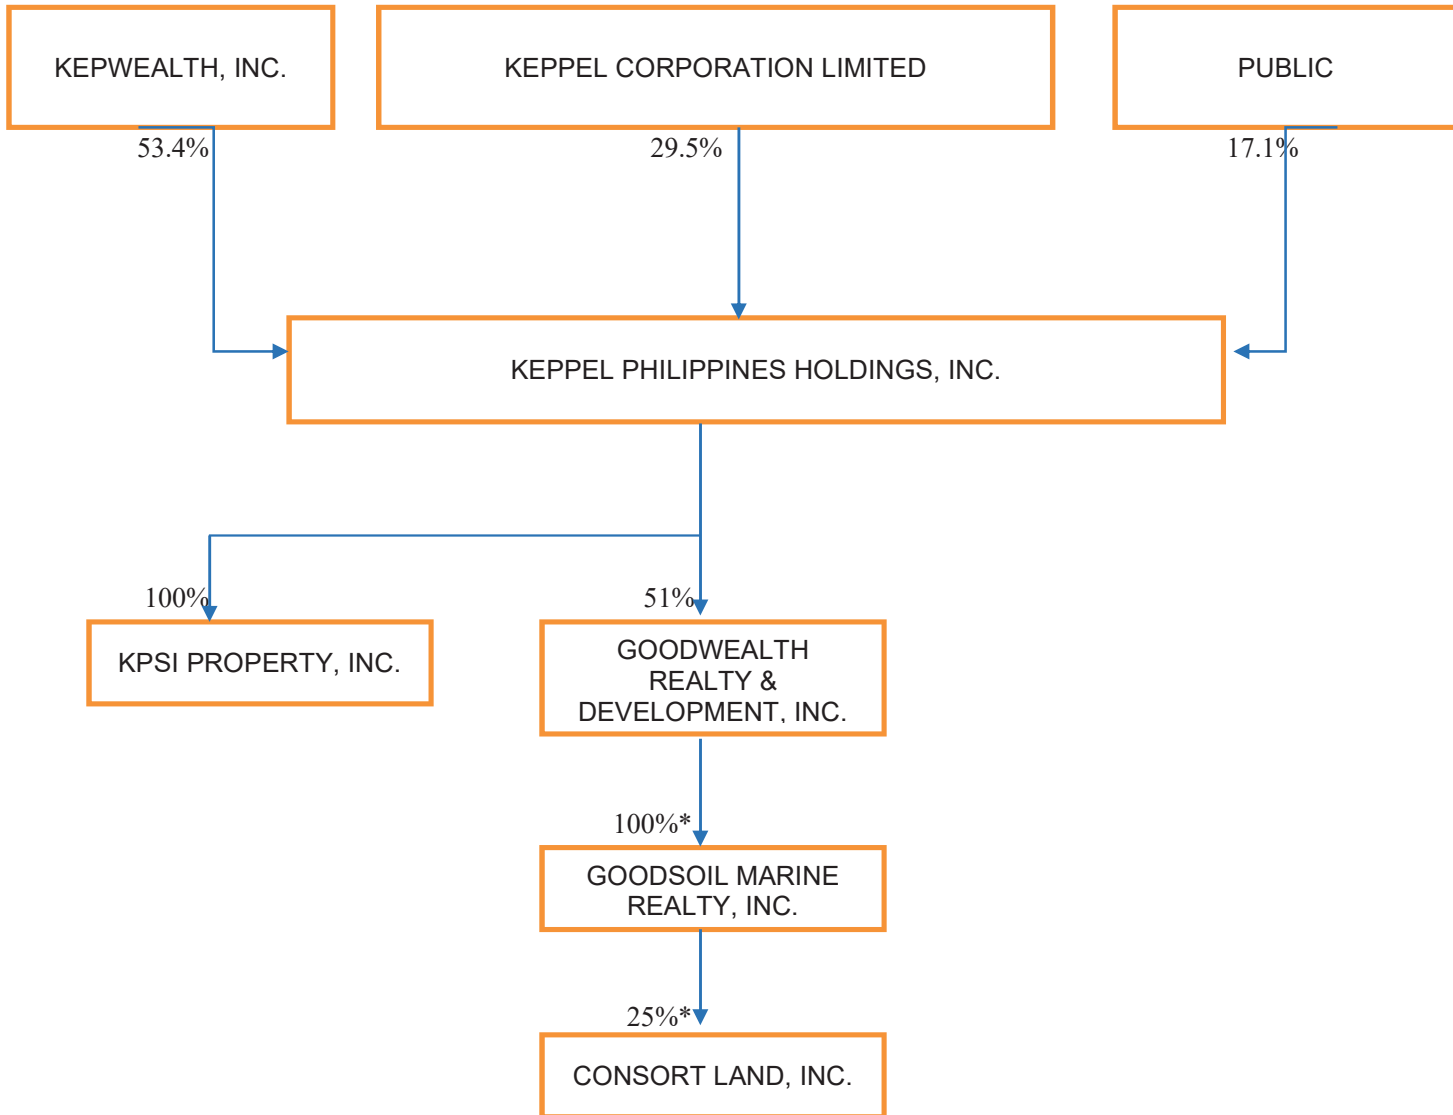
KEPWEALTH, INC.

KEPPEL CORPORATION LIMITED

PUBLIC

53.4%

29.5%

17.1%

KEPPEL PHILIPPINES HOLDINGS, INC.

100%

51%

KPSI PROPERTY, INC.

GOODWEALTH REALTY & DEVELOPMENT, INC.

100%*

GOODSOIL MARINE REALTY, INC.

25%*

CONSORT LAND, INC.